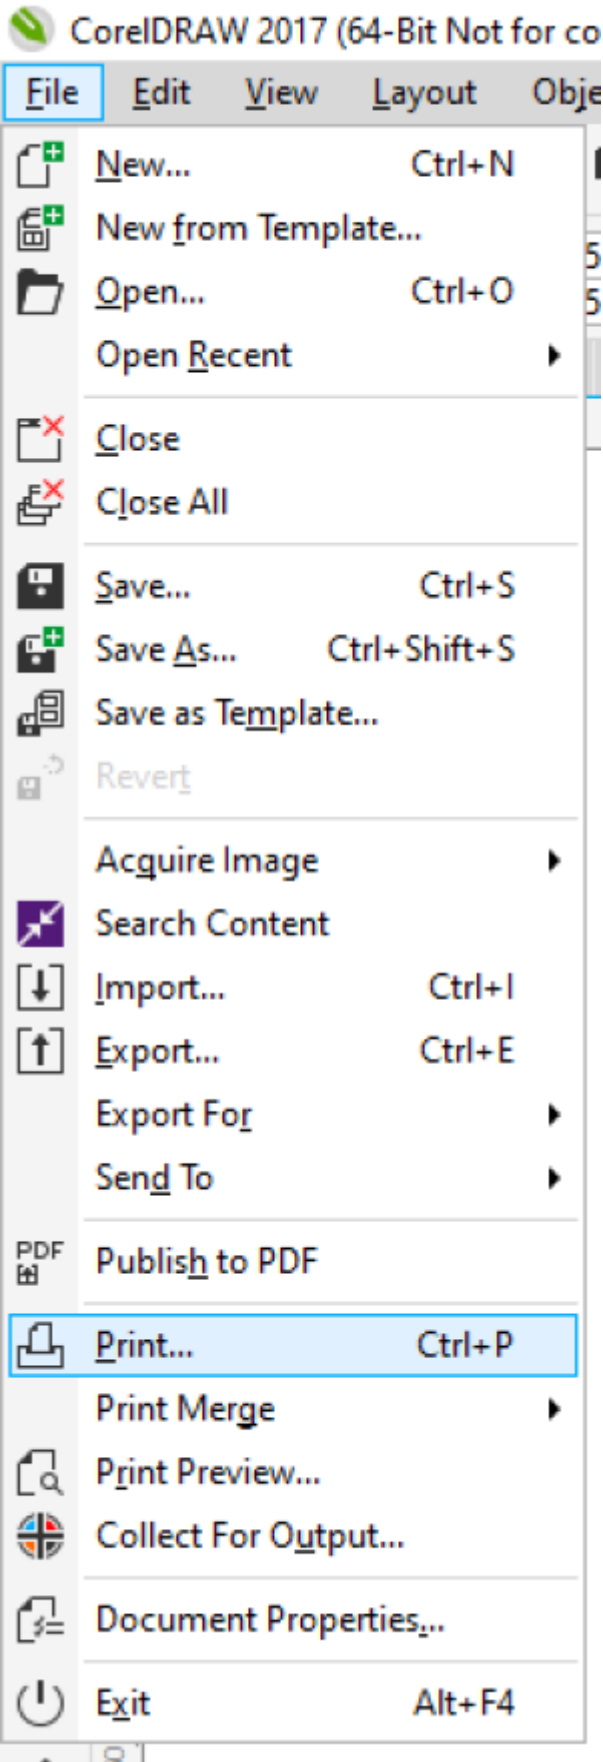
CorelDRAW 2017 (64-Bit Not for co

File Edit View Layout Obje

New... Ctrl+N
New from Template...
Open... Ctrl+O
Open Recent
Close
Close All
Save... Ctrl+S
Save As... Ctrl+Shift+S
Save as Template...
Revert
Acquire Image
Search Content
Import... Ctrl+I
Export... Ctrl+E
Export For
Send To
PDF
Publish to PDF
Print... Ctrl+P
Print Merge
Print Preview...
Collect For Output...
Document Properties...
Exit Alt+F4